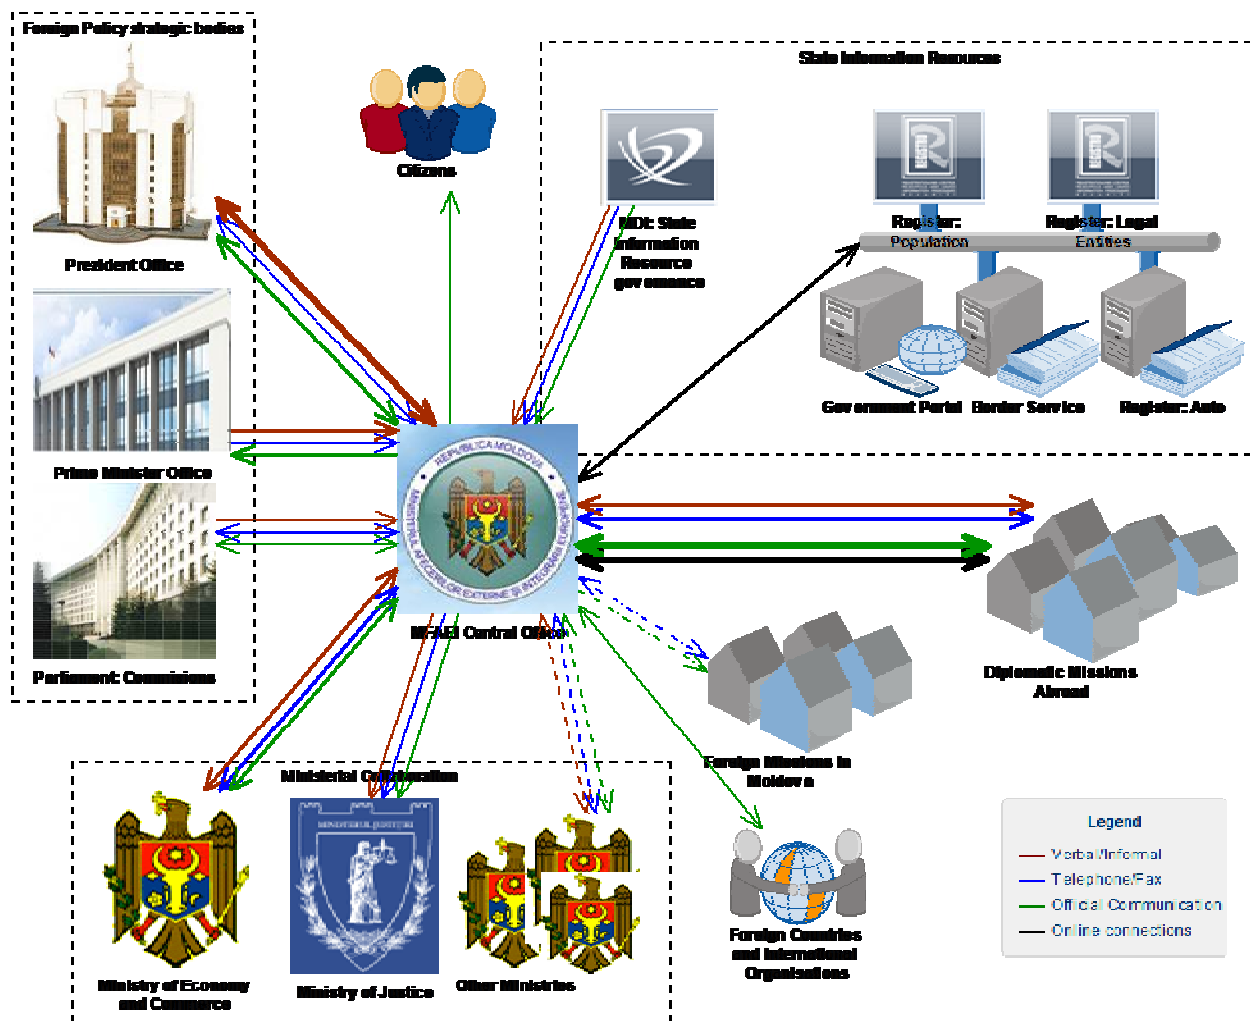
Foreign Policy strategic bodies

President Office

Prime Minister Office

Parliament Commissions

Citizens

State Information Resources

MDI: State Information Resource governance

Register: Population

Register: Legal Entities

Government Portal

Border Service

Register: Auto

REPUBLICA MOLDOVA
MINISTERUL AFACERILOR EXTERNE ŞI INTEGRĂRII EUROPENE

MFAEI Central Office

Diplomatic Missions Abroad

Foreign Missions in Moldova

Ministerial Collaboration

Ministry of Economy and Commerce

MINISTERUL JUSTIŢIEI

Ministry of Justice

Other Ministries

Foreign Countries and International Organizations

Legend
Verbal/Informal
Telephone/Fax
Official Communication
Online connections